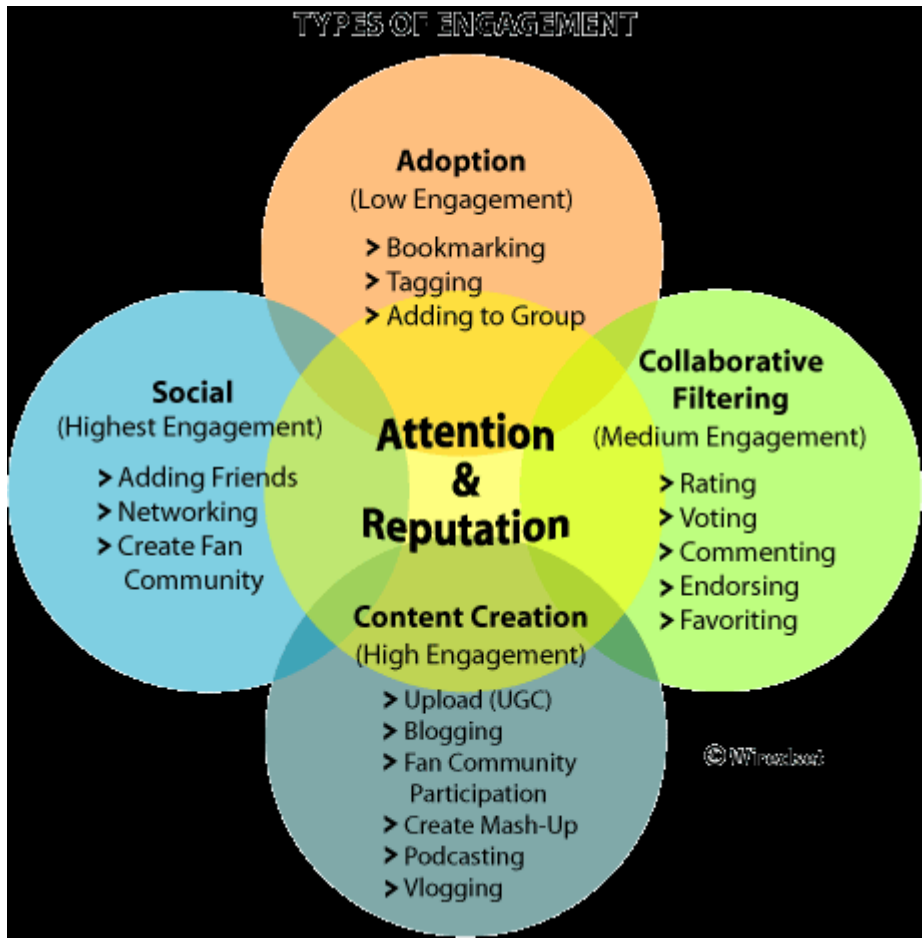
TYPES OF ENGAGEMENT

Adoption
(Low Engagement)
> Bookmarking
> Tagging
> Adding to Group

Social
(Highest Engagement)
> Adding Friends
> Networking
> Create Fan Community

Attention & Reputation

Collaborative Filtering
(Medium Engagement)
> Rating
> Voting
> Commenting
> Endorsing
> Favoriting

Content Creation
(High Engagement)
> Upload (UGC)
> Blogging
> Fan Community Participation
> Create Mash-Up
> Podcasting
> Vlogging

© Wiredset